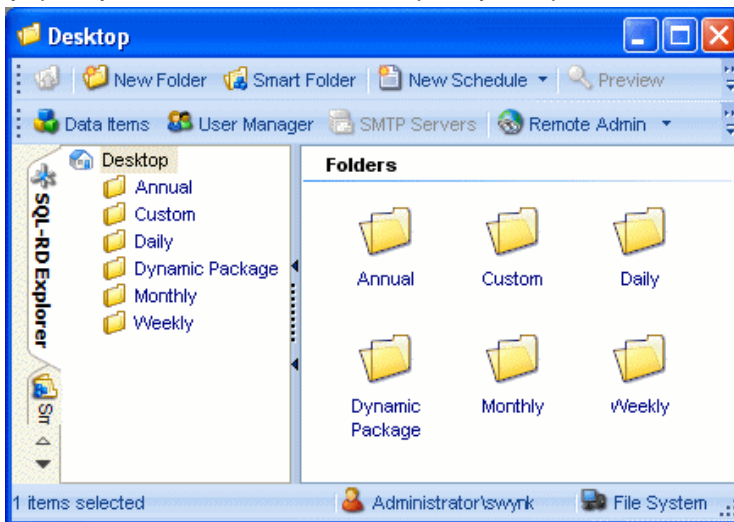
Desktop

New Folder Smart Folder New Schedule Preview

Data items User Manager SMTP Servers Remote Admin

SQL-RD Explorer

Sm

Desktop
Annual
Custom
Daily
Dynamic Package
Monthly
Weekly

Folders

Annual
Custom
Daily
Dynamic Package
Monthly
Weekly

1 items selected Administrator\swynk File System